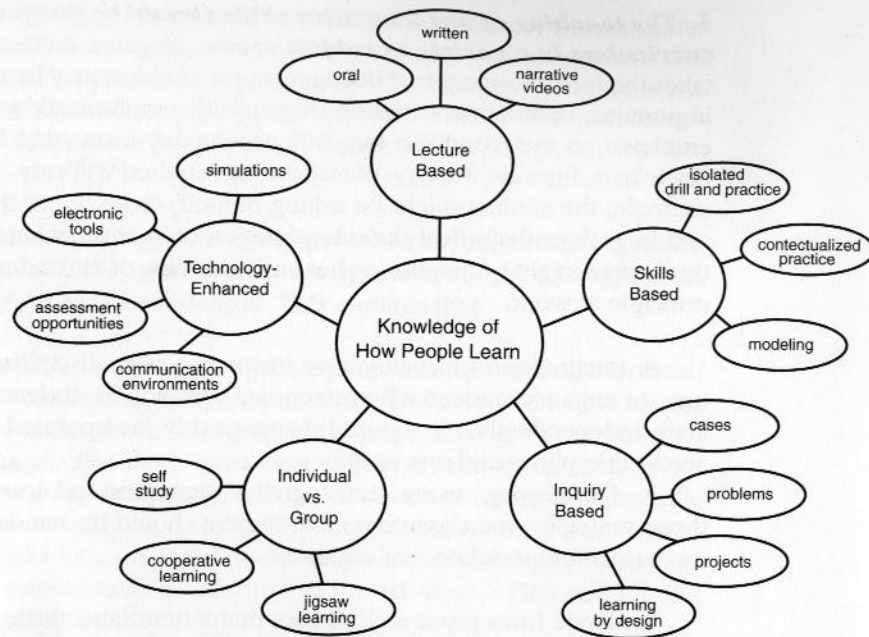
Knowledge of How People Learn

Lecture Based

written

oral

narrative videos

Skills Based

isolated drill and practice

contectualized practice

modeling

Inquiry Based

cases

problems

projects

learning by design

Individual vs. Group

self study

cooperative learning

jigsaw learning

Technology-Enhanced

simulations

electronic tools

assessment opportunities

communication environments